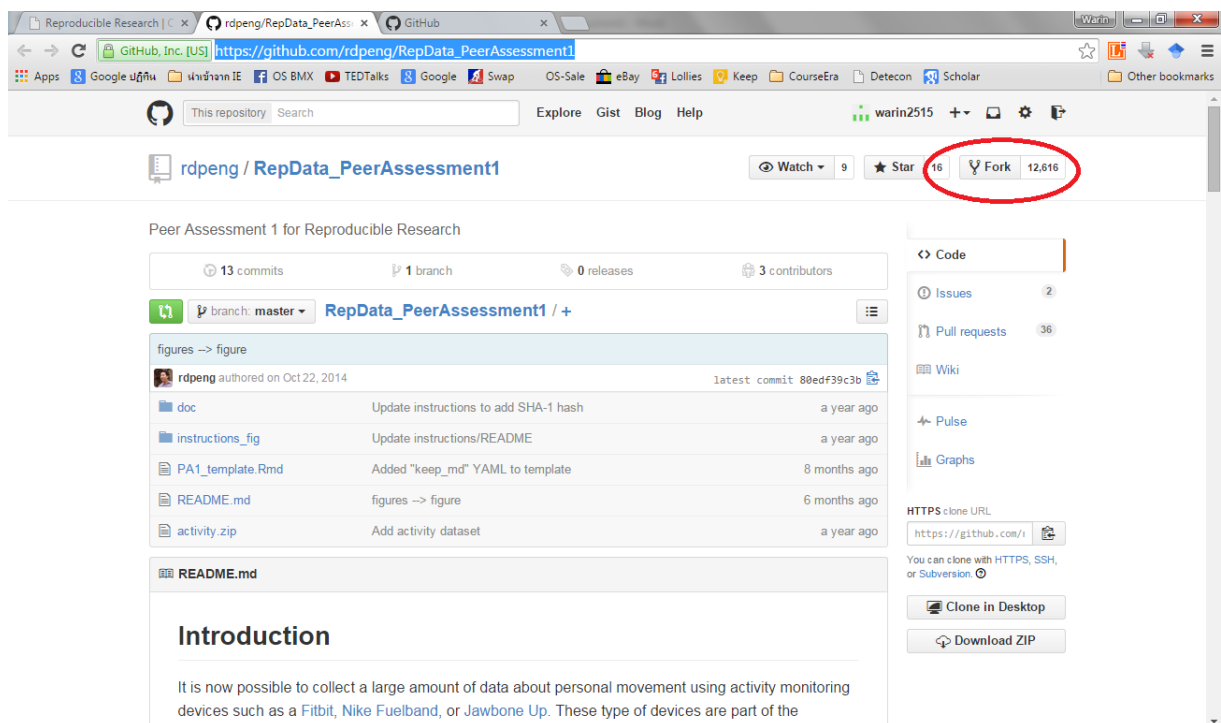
Reproducible Research | C
rdpeng/RepData_PeerAss
GitHub
Warin
GitHub, Inc. [US] https://github.com/rdpeng/RepData_PeerAssessment1
Apps Google ปฏิทิน นำเข้าจาก IE OS BMX TEDTalks Google Swap OS-Sale eBay Lollies Keep CourseEra Detecon Scholar Other bookmarks

This repository Search Explore Gist Blog Help warin2515

rdpeng / RepData_PeerAssessment1
Watch 9 Star 16 Fork 12,616

Peer Assessment 1 for Reproducible Research

13 commits 1 branch 0 releases 3 contributors

branch: master RepData_PeerAssessment1 / +

figures --> figure
rdpeng authored on Oct 22, 2014 latest commit 80edf39c3b

| | | |
|---|---|---|
| doc | Update instructions to add SHA-1 hash | a year ago |
| instructions_fig | Update instructions/README | a year ago |
| PA1_template.Rmd | Added "keep_md" YAML to template | 8 months ago |
| README.md | figures --> figure | 6 months ago |
| activity.zip | Add activity dataset | a year ago |

README.md

Introduction

It is now possible to collect a large amount of data about personal movement using activity monitoring devices such as a Fitbit, Nike Fuelband, or Jawbone Up. These type of devices are part of the

Code
Issues 2
Pull requests 36
Wiki
Pulse
Graphs

HTTPS clone URL
https://github.com/r
You can clone with HTTPS, SSH, or Subversion.
Clone in Desktop
Download ZIP